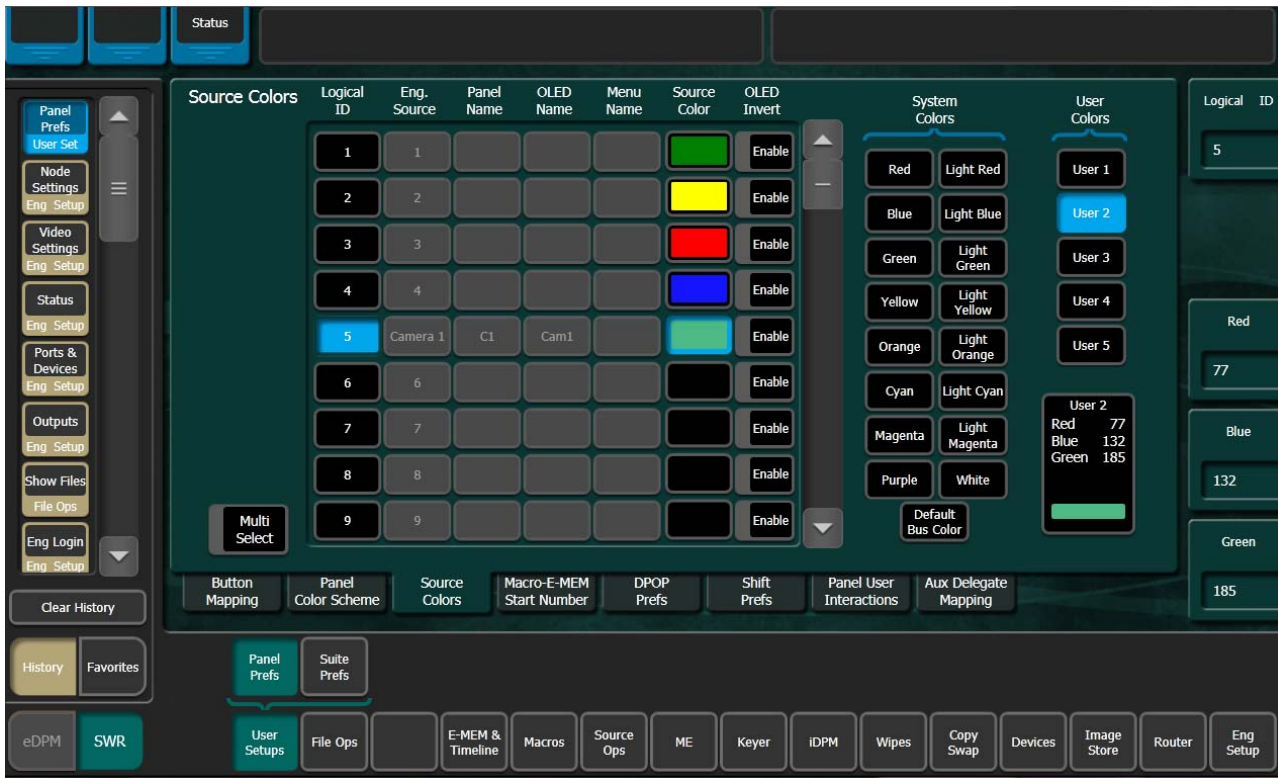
Status

Panel Prefs
User Set
Node Settings
Eng Setup
Video Settings
Eng Setup
Status
Eng Setup
Ports & Devices
Eng Setup
Outputs
Eng Setup
Show Files
File Ops
Eng Login
Eng Setup

Clear History

History
Favorites

eDPM
SWR

Source Colors

| Logical ID | Eng. Source | Panel Name | OLED Name | Menu Name | Source Color | OLED Invert |
|---|---|---|---|---|---|---|
| 1 | 1 | | | | | Enable |
| 2 | 2 | | | | | Enable |
| 3 | 3 | | | | | Enable |
| 4 | 4 | | | | | Enable |
| 5 | Camera 1 | C1 | Cam1 | | | Enable |
| 6 | 6 | | | | | Enable |
| 7 | 7 | | | | | Enable |
| 8 | 8 | | | | | Enable |
| 9 | 9 | | | | | Enable |

Multi Select

System Colors
Red
Light Red
Blue
Light Blue
Green
Light Green
Yellow
Light Yellow
Orange
Light Orange
Cyan
Light Cyan
Magenta
Light Magenta
Purple
White
Default Bus Color

User Colors
User 1
User 2
User 3
User 4
User 5

User 2
Red 77
Blue 132
Green 185

Logical ID
5
Red
77
Blue
132
Green
185

Button Mapping
Panel Color Scheme
Source Colors
Macro-E-MEM Start Number
DPOP Prefs
Shift Prefs
Panel User Interactions
Aux Delegate Mapping

Panel Prefs
Suite Prefs

User Setups
File Ops
E-MEM & Timeline
Macros
Source Ops
ME
Keyer
iDPM
Wipes
Copy Swap
Devices
Image Store
Router
Eng Setup